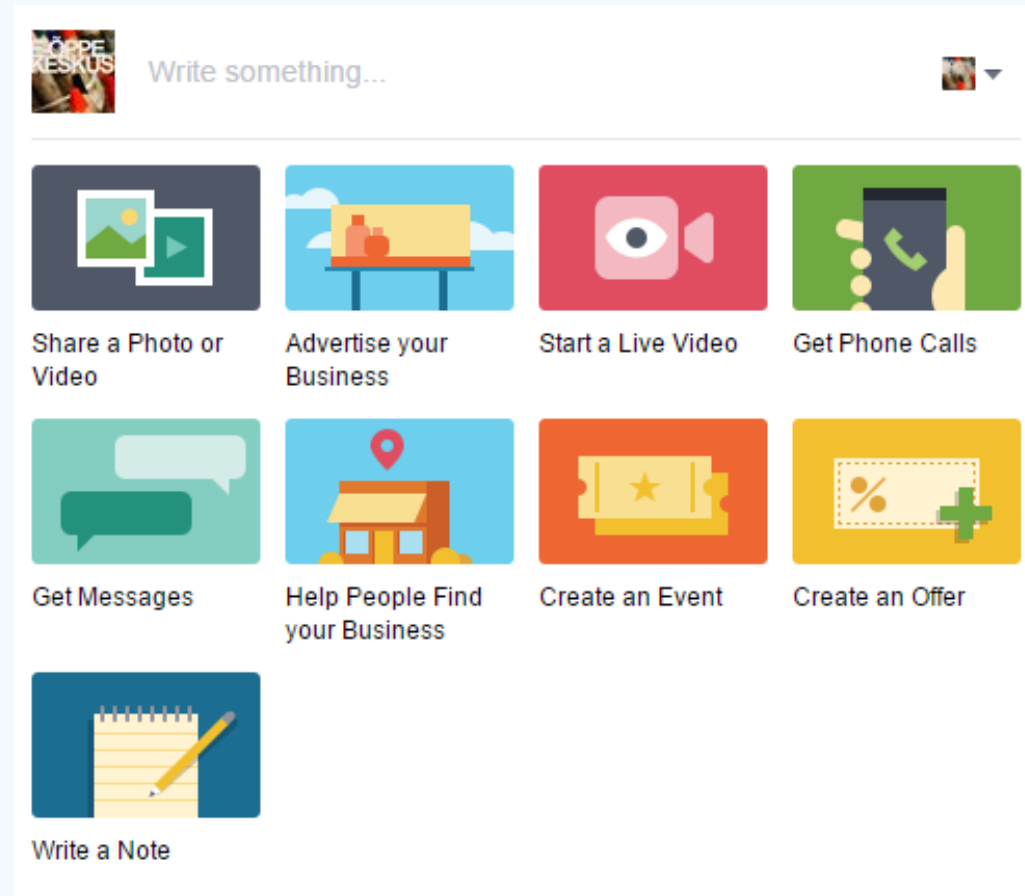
ÕPPE KESKUS

Write something...

Share a Photo or Video

Advertise your Business

Start a Live Video

Get Phone Calls

Get Messages

Help People Find your Business

Create an Event

Create an Offer

Write a Note